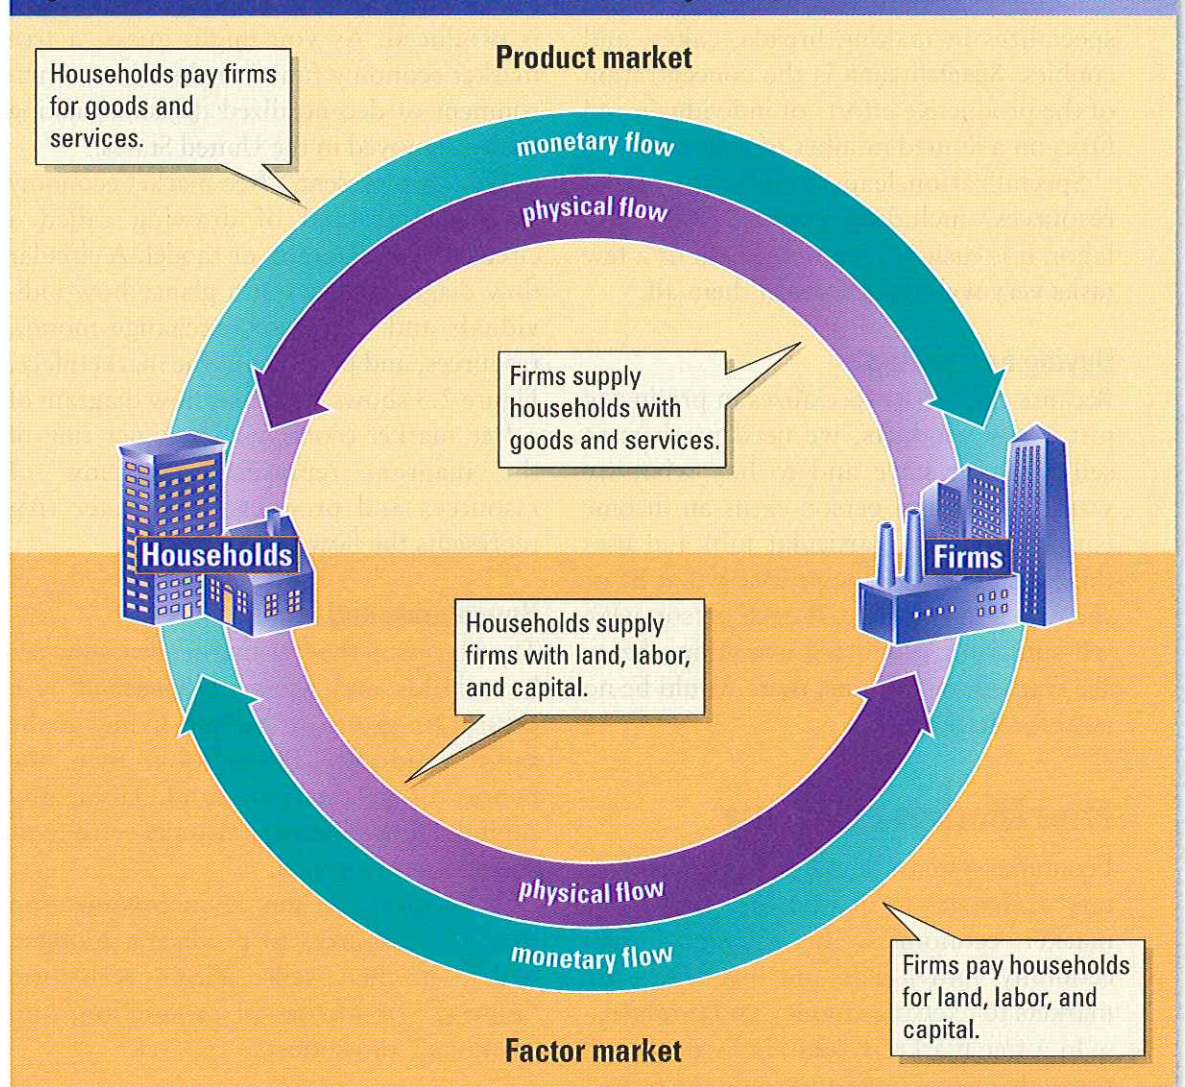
Product market

Households pay firms for goods and services.

monetary flow

physical flow

Firms supply households with goods and services.

Households

Firms

Households supply firms with land, labor, and capital.

physical flow

monetary flow

Firms pay households for land, labor, and capital.

Factor market